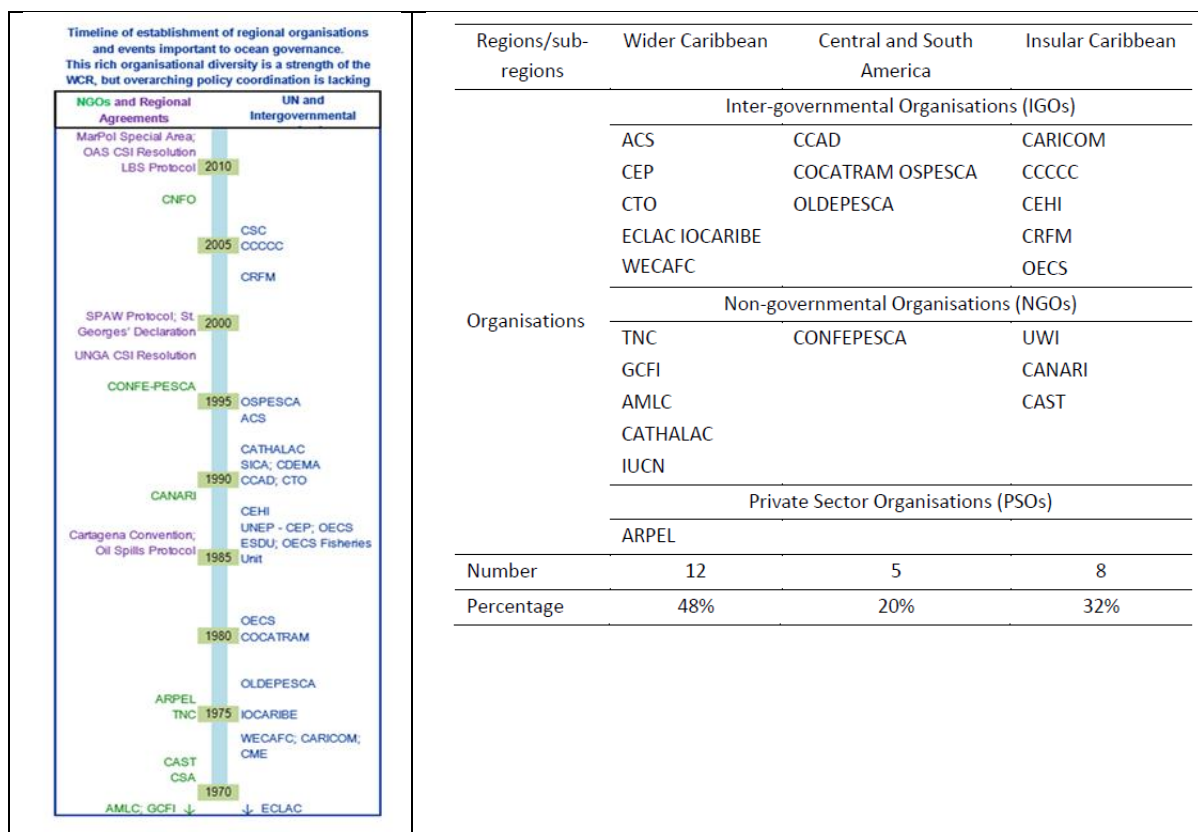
Timeline of establishment of regional organisations and events important to ocean governance. This rich organisational diversity is a strength of the WCR, but overarching policy coordination is lacking

NGOs and Regional Agreements | UN and Intergovernmental

MarPol Special Area; OAS CSI Resolution
LBS Protocol 2010
CNFO
2005 CSC CCCCC
CRFM
SPAW Protocol; St. Georges' Declaration 2000
UNGA CSI Resolution
CONFE-PESCA
1995 OSPESCA ACS
CATHALAC SICA; CDEMA
1990 CCAD; CTO
CANARI
CEHI UNEP - CEP; OECS ESDU; OECS Fisheries
Cartagena Convention; Oil Spills Protocol 1985 Unit
OECS
1980 COCATRAM
OLDEPESCA
ARPEL
TNC 1975 IOCARIBE
WECAFC; CARICOM; CME
CAST
CSA
1970
AMLC; GCFI ↓ ↓ ECLAC

| Regions/sub-regions | Wider Caribbean | Central and South America | Insular Caribbean |
|---|---|---|---|
| Organisations | Inter-governmental Organisations (IGOs) | | |
| | ACS | CCAD | CARICOM |
| | CEP | COCATRAM OSPESCA | CCCCC |
| | CTO | OLDEPESCA | CEHI |
| | ECLAC IOCARIBE | | CRFM |
| | WECAFC | | OECS |
| | Non-governmental Organisations (NGOs) | | |
| | TNC | CONFEPESCA | UWI |
| | GCFI | | CANARI |
| | AMLC | | CAST |
| | CATHALAC | | |
| | IUCN | | |
| | Private Sector Organisations (PSOs) | | |
| | ARPEL | | |
| Number | 12 | 5 | 8 |
| Percentage | 48% | 20% | 32% |